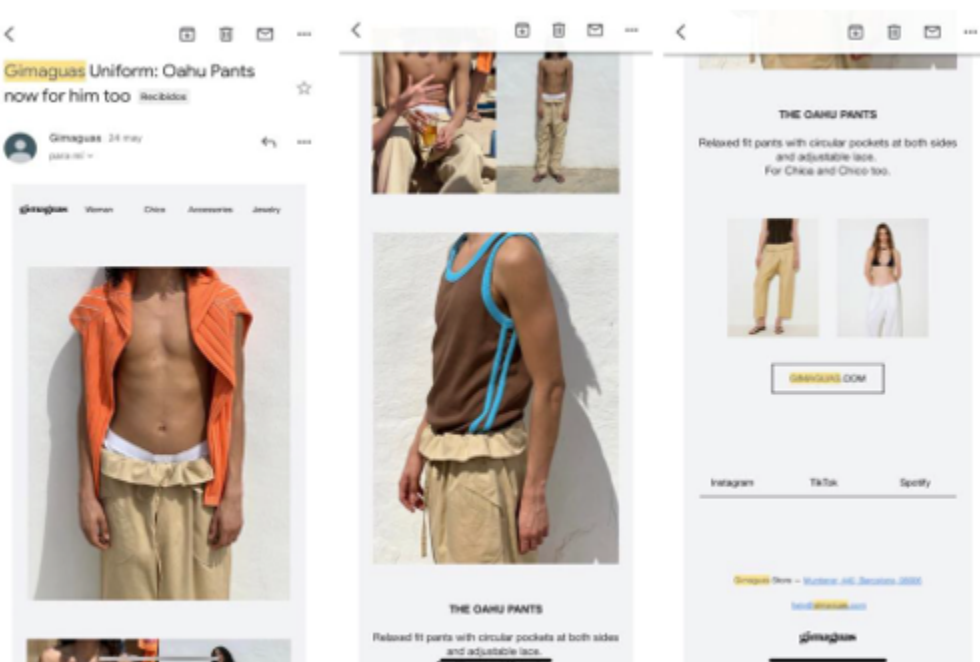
Gimaguas Uniform: Oahu Pants now for him too Recibidos

Gimaguas 24 may
para mí

gimaguas Woman Chica Accessories Jewelry

THE OAHU PANTS

Relaxed fit pants with circular pockets at both sides and adjustable lace.

THE OAHU PANTS

Relaxed fit pants with circular pockets at both sides and adjustable lace.
For Chica and Chico too.

GIMAGUAS.COM

Instagram TikTok Spotify

Gimaguas Store – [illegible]

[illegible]

gimaguas